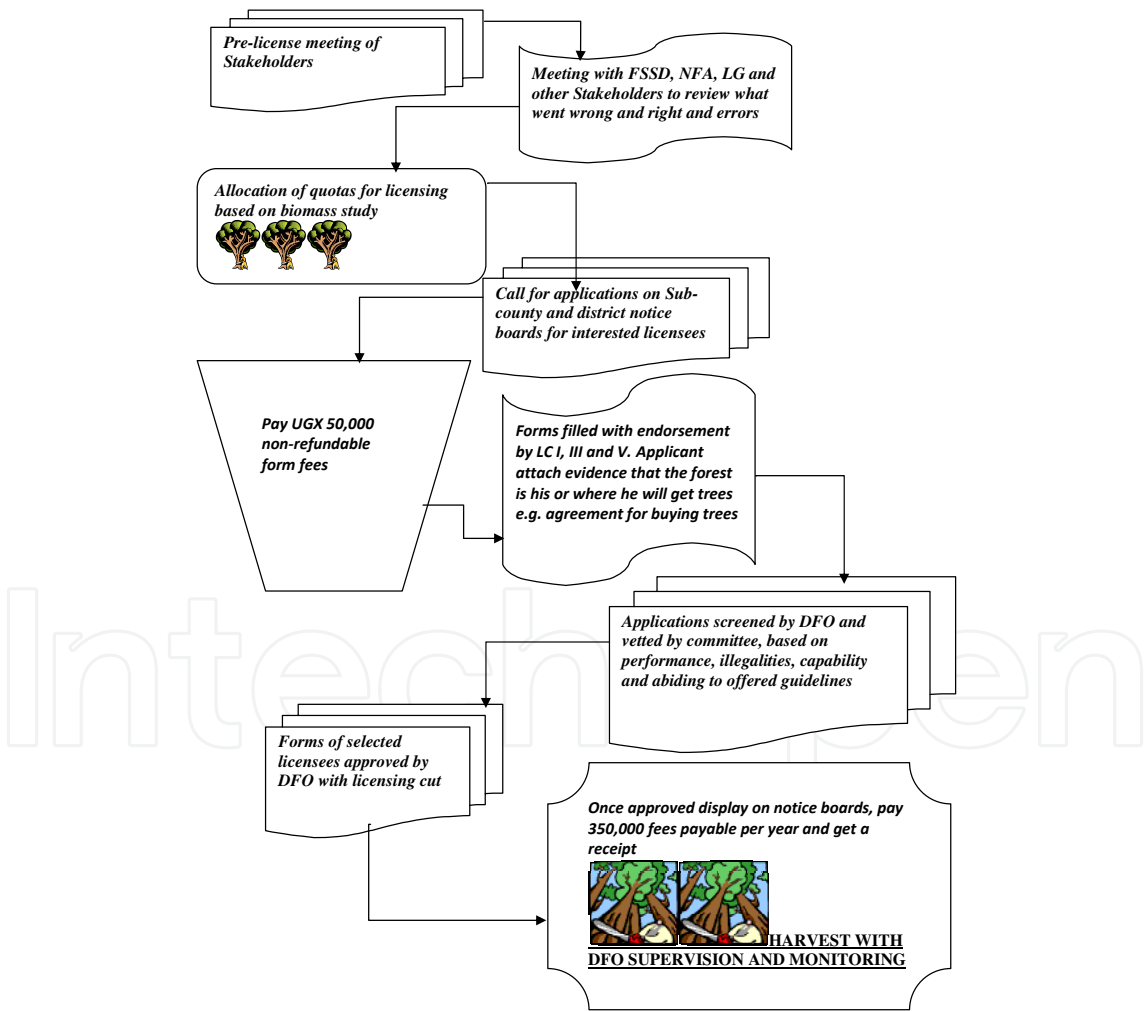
Pre-license meeting of Stakeholders

Meeting with FSSD, NFA, LG and other Stakeholders to review what went wrong and right and errors

Allocation of quotas for licensing based on biomass study

Call for applications on Sub-county and district notice boards for interested licensees

Pay UGX 50,000 non-refundable form fees

Forms filled with endorsement by LC I, III and V. Applicant attach evidence that the forest is his or where he will get trees e.g. agreement for buying trees

Applications screened by DFO and vetted by committee, based on performance, illegalities, capability and abiding to offered guidelines

Forms of selected licensees approved by DFO with licensing cut

Once approved display on notice boards, pay 350,000 fees payable per year and get a receipt

HARVEST WITH DFO SUPERVISION AND MONITORING